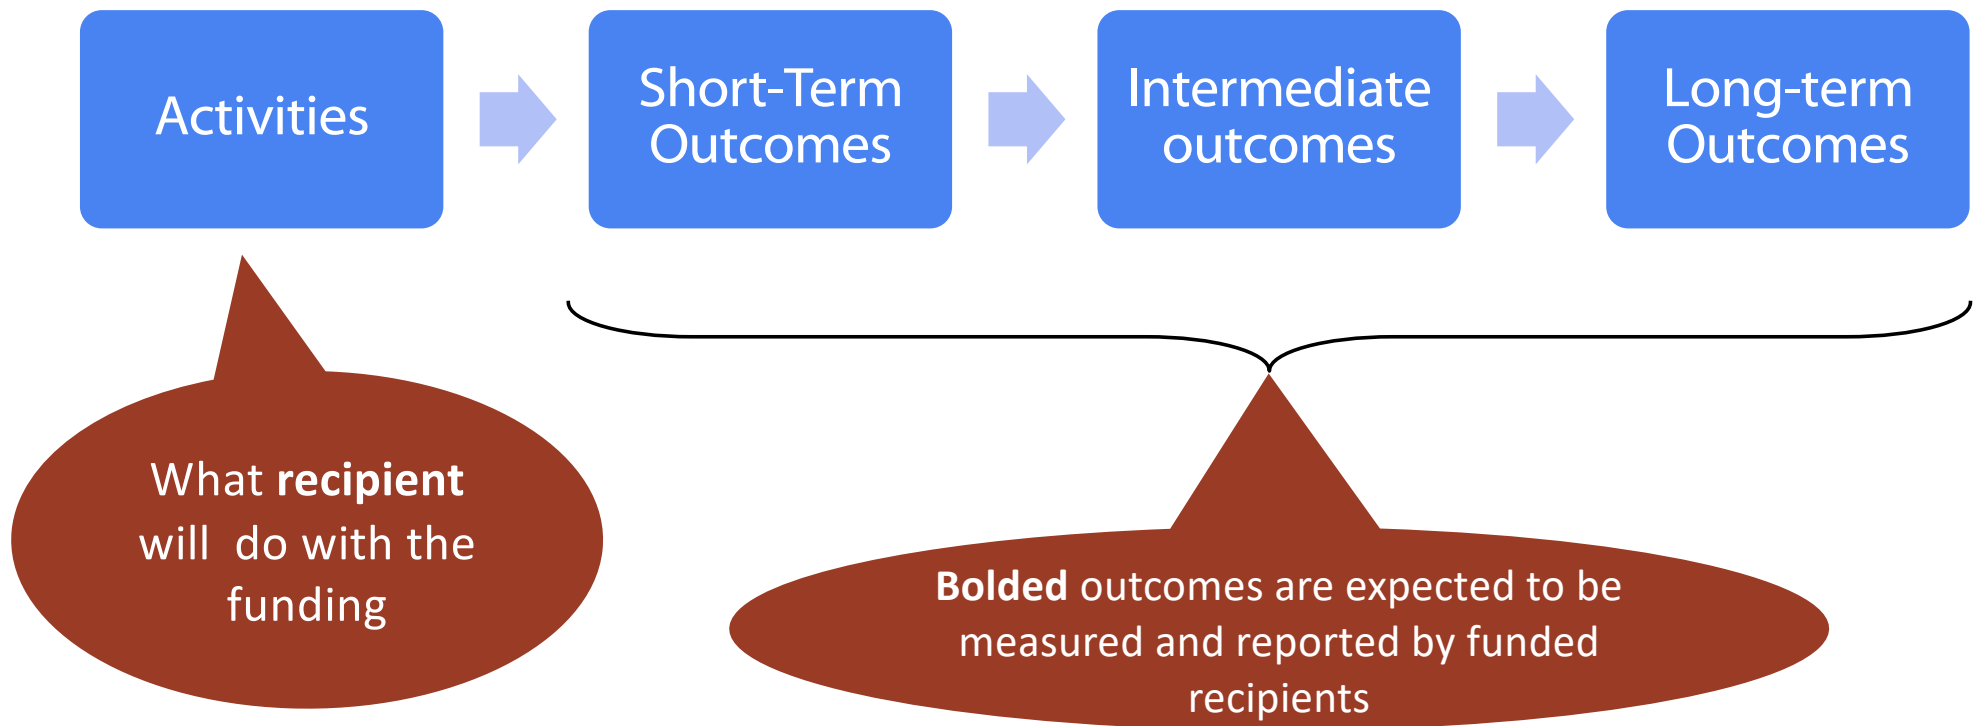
Activities

Short-Term Outcomes

Intermediate outcomes

Long-term Outcomes

What **recipient** will do with the funding

**Bolded** outcomes are expected to be measured and reported by funded recipients